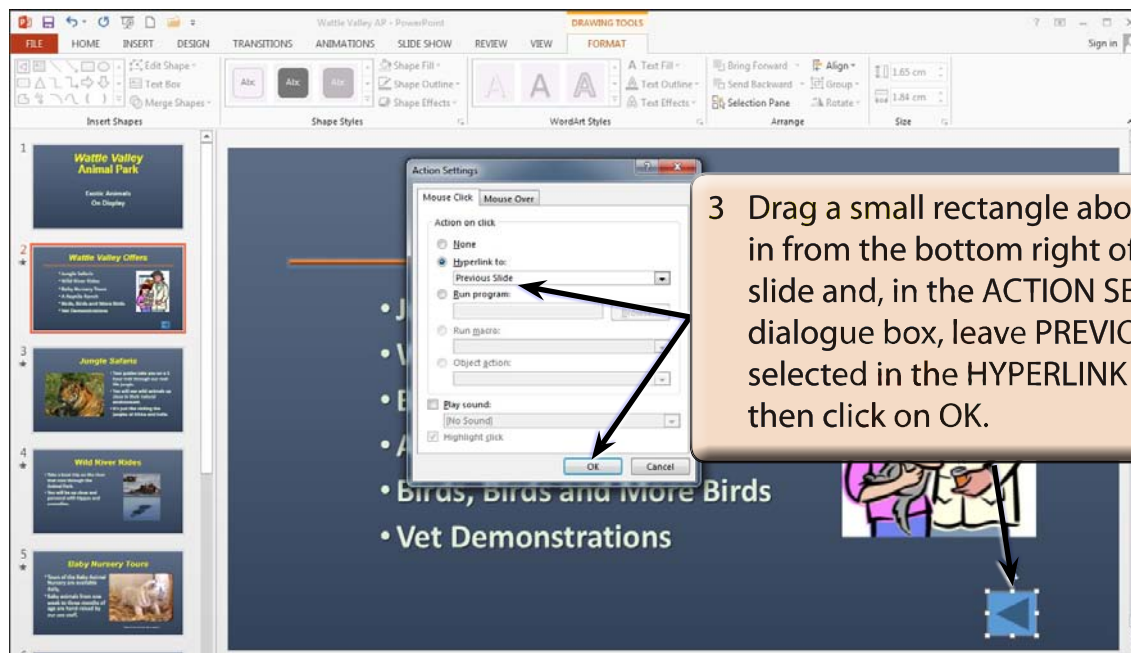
Wattle Valley AP - PowerPoint

DRAWING TOOLS

FILE HOME INSERT DESIGN TRANSITIONS ANIMATIONS SLIDE SHOW REVIEW VIEW FORMAT

Sign in

Edit Shape
Text Box
Merge Shapes
Insert Shapes

Abc Abc Abc
Shape Fill
Shape Outline
Shape Effects
Shape Styles

A A A
Text Fill
Text Outline
Text Effects
WordArt Styles

Bring Forward
Send Backward
Selection Pane
Align
Group
Rotate
Arrange

1.65 cm
1.84 cm
Size

1
Wattle Valley Animal Park
Exotic Animals On Display

2
Wattle Valley Offers

3
Jungle Safaris

4
Wild River Rides

5
Baby Nursery Tours

Action Settings

Mouse Click Mouse Over

Action on click
None
Hyperlink to:
Previous Slide
Run program:
Browse...
Run macro:
Object action:
Play sound:
[No Sound]
Highlight click
OK Cancel

• J
• V
• E
• A
• Birds, Birds and More Birds
• Vet Demonstrations

3 Drag a small rectangle abo in from the bottom right of slide and, in the ACTION SE dialogue box, leave PREVIO selected in the HYPERLINK then click on OK.